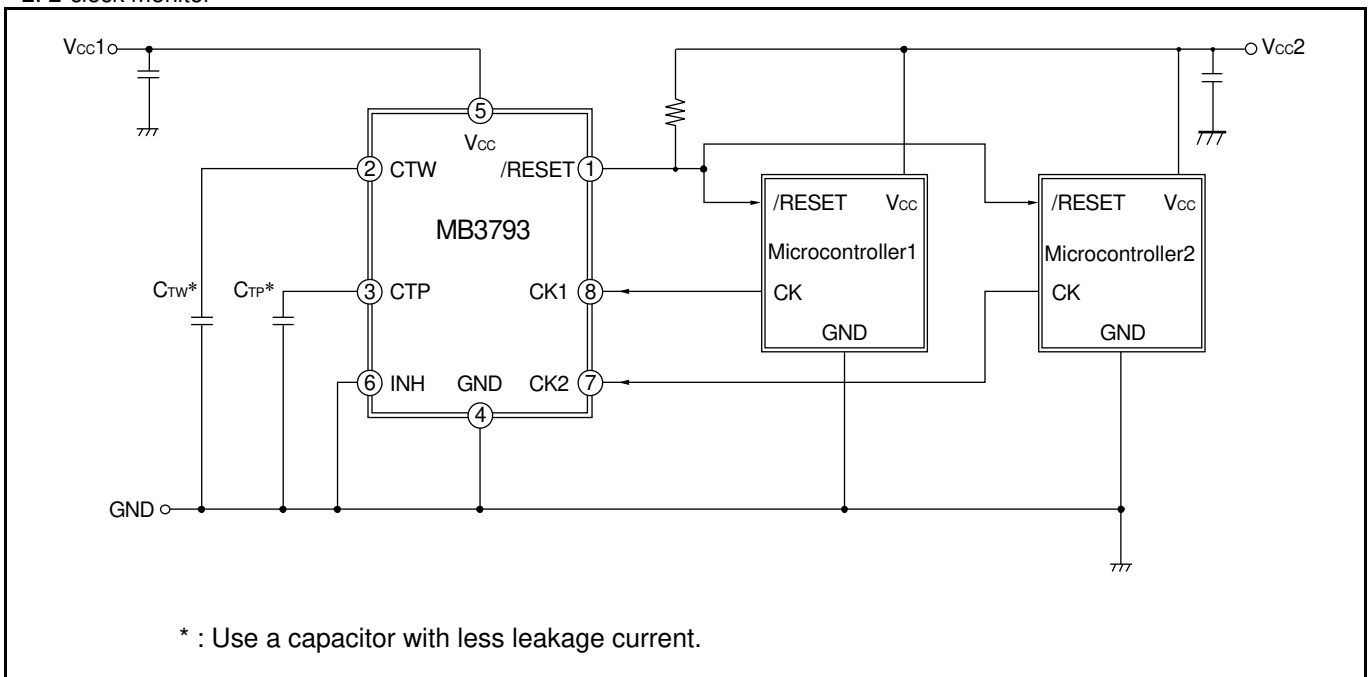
2. 2-clock monitor

$V_{CC}1$

$V_{CC}2$

5

$V_{CC}$

2 CTW

/RESET 1

MB3793

$C_{TW}$*

$C_{TP}$*

3 CTP

CK1 8

6 INH

GND

CK2 7

4

/RESET $V_{CC}$

Microcontroller1

CK

GND

/RESET $V_{CC}$

Microcontroller2

CK

GND

GND

* : Use a capacitor with less leakage current.